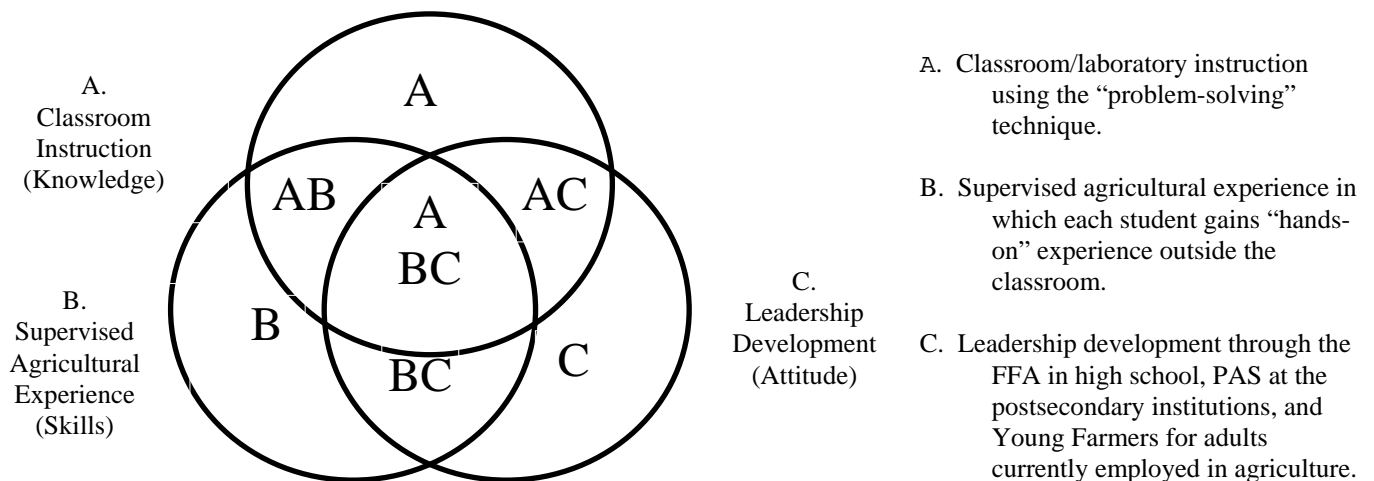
A.
Classroom
Instruction
(Knowledge)

B.
Supervised
Agricultural
Experience
(Skills)

A

AB

A
BC

AC

B

BC

C

C.
Leadership
Development
(Attitude)

A. Classroom/laboratory instruction using the "problem-solving" technique.

B. Supervised agricultural experience in which each student gains "hands-on" experience outside the classroom.

C. Leadership development through the FFA in high school, PAS at the postsecondary institutions, and Young Farmers for adults currently employed in agriculture.